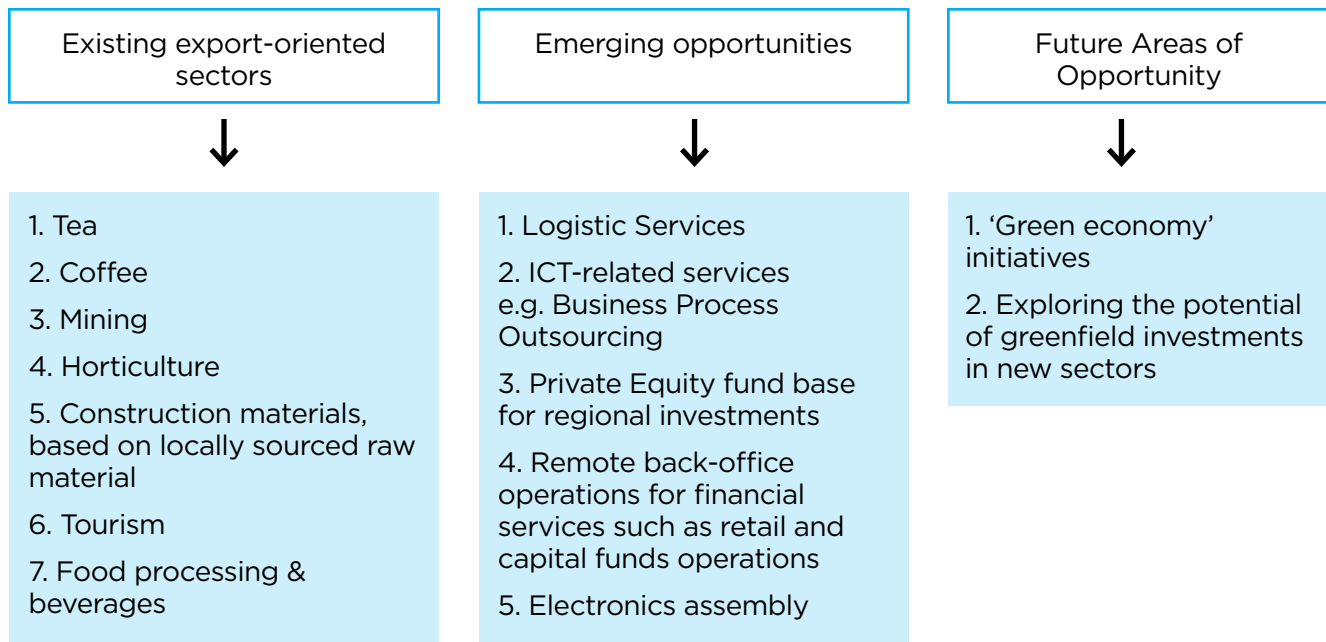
Existing export-oriented sectors

1. Tea
2. Coffee
3. Mining
4. Horticulture
5. Construction materials, based on locally sourced raw material
6. Tourism
7. Food processing & beverages

Emerging opportunities

1. Logistic Services
2. ICT-related services e.g. Business Process Outsourcing
3. Private Equity fund base for regional investments
4. Remote back-office operations for financial services such as retail and capital funds operations
5. Electronics assembly

Future Areas of Opportunity

1. 'Green economy' initiatives
2. Exploring the potential of greenfield investments in new sectors